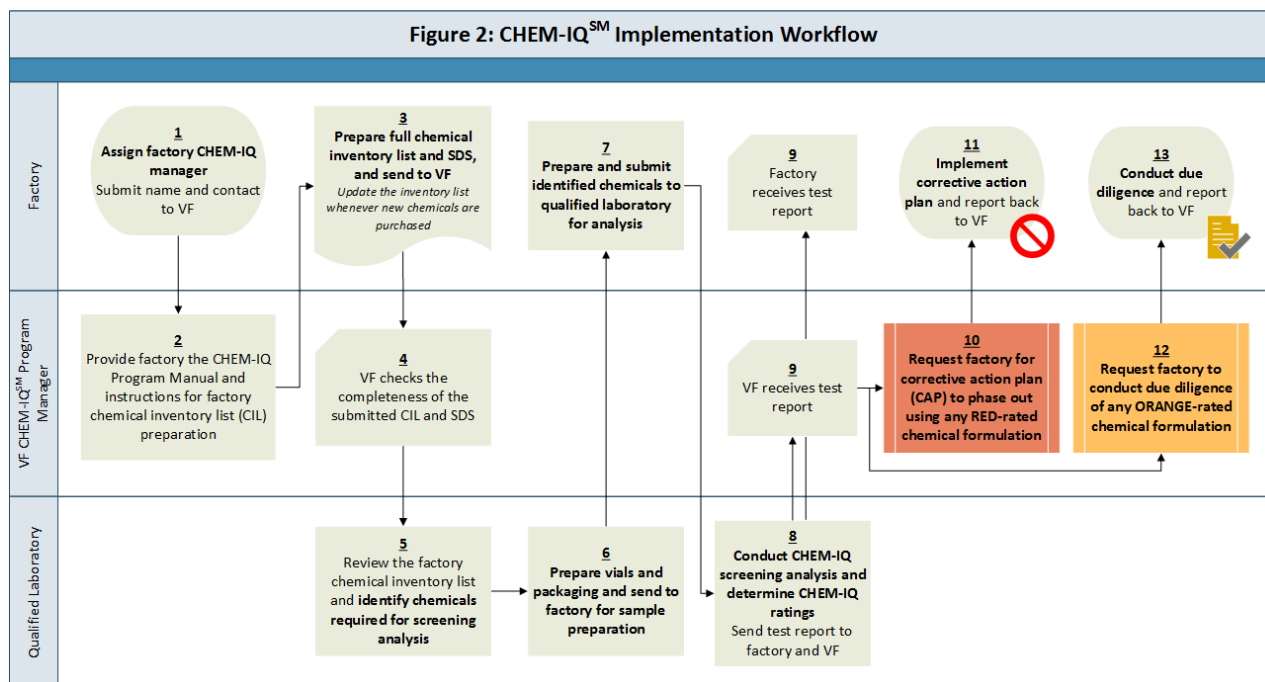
Figure 2: CHEM-IQ$^{SM}$ Implementation Workflow

Factory

1
Assign factory CHEM-IQ manager
Submit name and contact to VF

3
Prepare full chemical inventory list and SDS, and send to VF
Update the inventory list whenever new chemicals are purchased

7
Prepare and submit identified chemicals to qualified laboratory for analysis

9
Factory receives test report

11
Implement corrective action plan and report back to VF

13
Conduct due diligence and report back to VF

VF CHEM-IQ$^{SM}$ Program Manager

2
Provide factory the CHEM-IQ Program Manual and instructions for factory chemical inventory list (CIL) preparation

4
VF checks the completeness of the submitted CIL and SDS

9
VF receives test report

10
Request factory for corrective action plan (CAP) to phase out using any RED-rated chemical formulation

12
Request factory to conduct due diligence of any ORANGE-rated chemical formulation

Qualified Laboratory

5
Review the factory chemical inventory list and identify chemicals required for screening analysis

6
Prepare vials and packaging and send to factory for sample preparation

8
Conduct CHEM-IQ screening analysis and determine CHEM-IQ ratings
Send test report to factory and VF